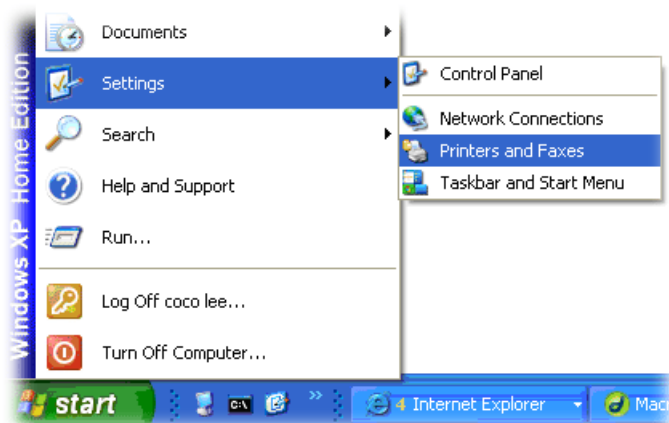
Windows XP Home Edition

Documents

Settings

Search

Help and Support

Run...

Log Off coco lee...

Turn Off Computer...

Control Panel

Network Connections

Printers and Faxes

Taskbar and Start Menu

start

4 Internet Explorer

Macı